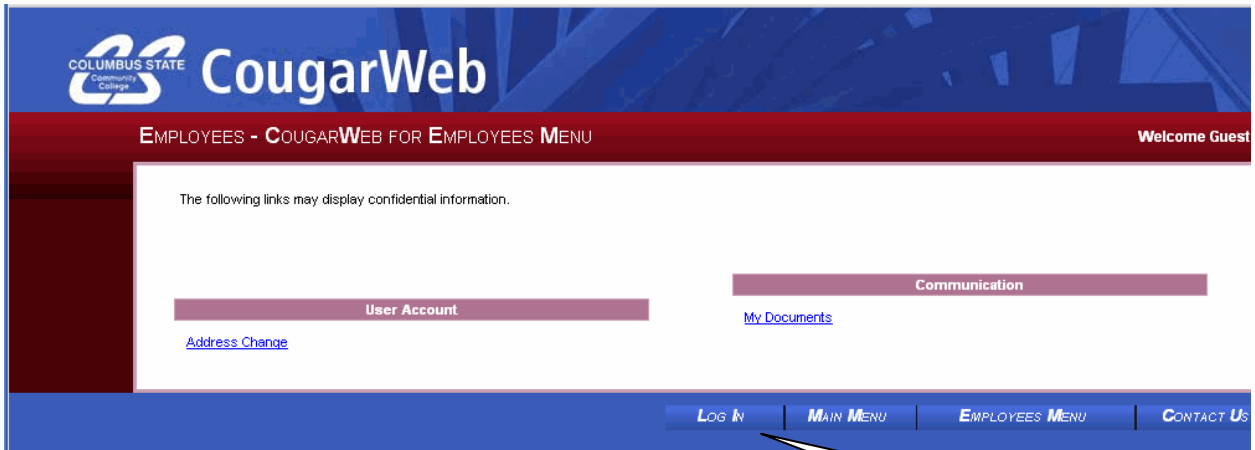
COLUMBUS STATE Community College CougarWeb

EMPLOYEES - COUGARWEB FOR EMPLOYEES MENU

Welcome Guest

The following links may display confidential information.

User Account

Address Change

Communication

My Documents

LOG IN | MAIN MENU | EMPLOYEES MENU | CONTACT US